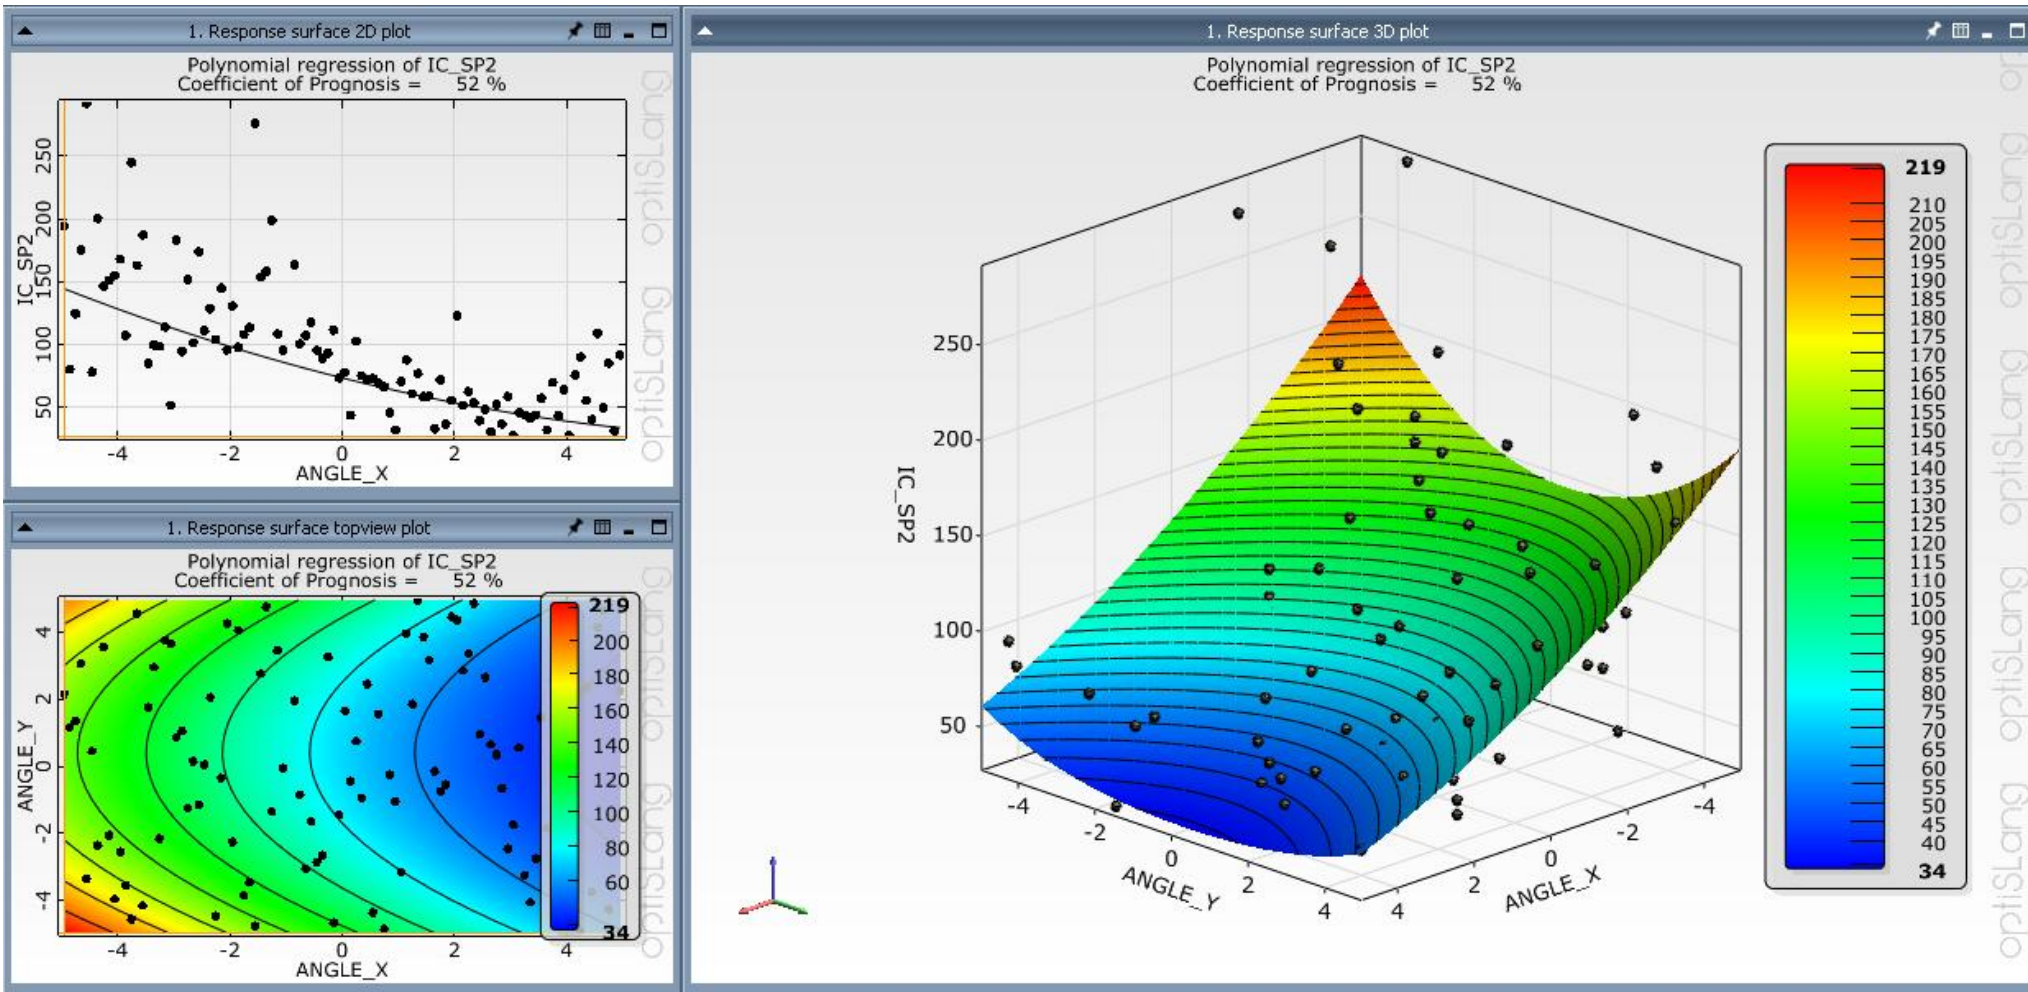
1. Response surface 2D plot

Polynomial regression of IC_SP2
Coefficient of Prognosis = 52 %

IC_SP2
250
200
150
100
50
-4
-2
0
2
4
ANGLE_X

optiSLang

1. Response surface topview plot

Polynomial regression of IC_SP2
Coefficient of Prognosis = 52 %

ANGLE_Y
4
2
0
-2
-4
-4
-2
0
2
4
ANGLE_X

219
200
180
160
140
120
100
80
60
34

optiSLang

1. Response surface 3D plot

Polynomial regression of IC_SP2
Coefficient of Prognosis = 52 %

IC_SP2
250
200
150
100
50
-4
-2
0
2
4
ANGLE_Y
4
2
0
-2
-4
ANGLE_X

219
210
205
200
195
190
185
180
175
170
165
160
155
150
145
140
135
130
125
120
115
110
105
100
95
90
85
80
75
70
65
60
55
50
45
40
34

optiSLang